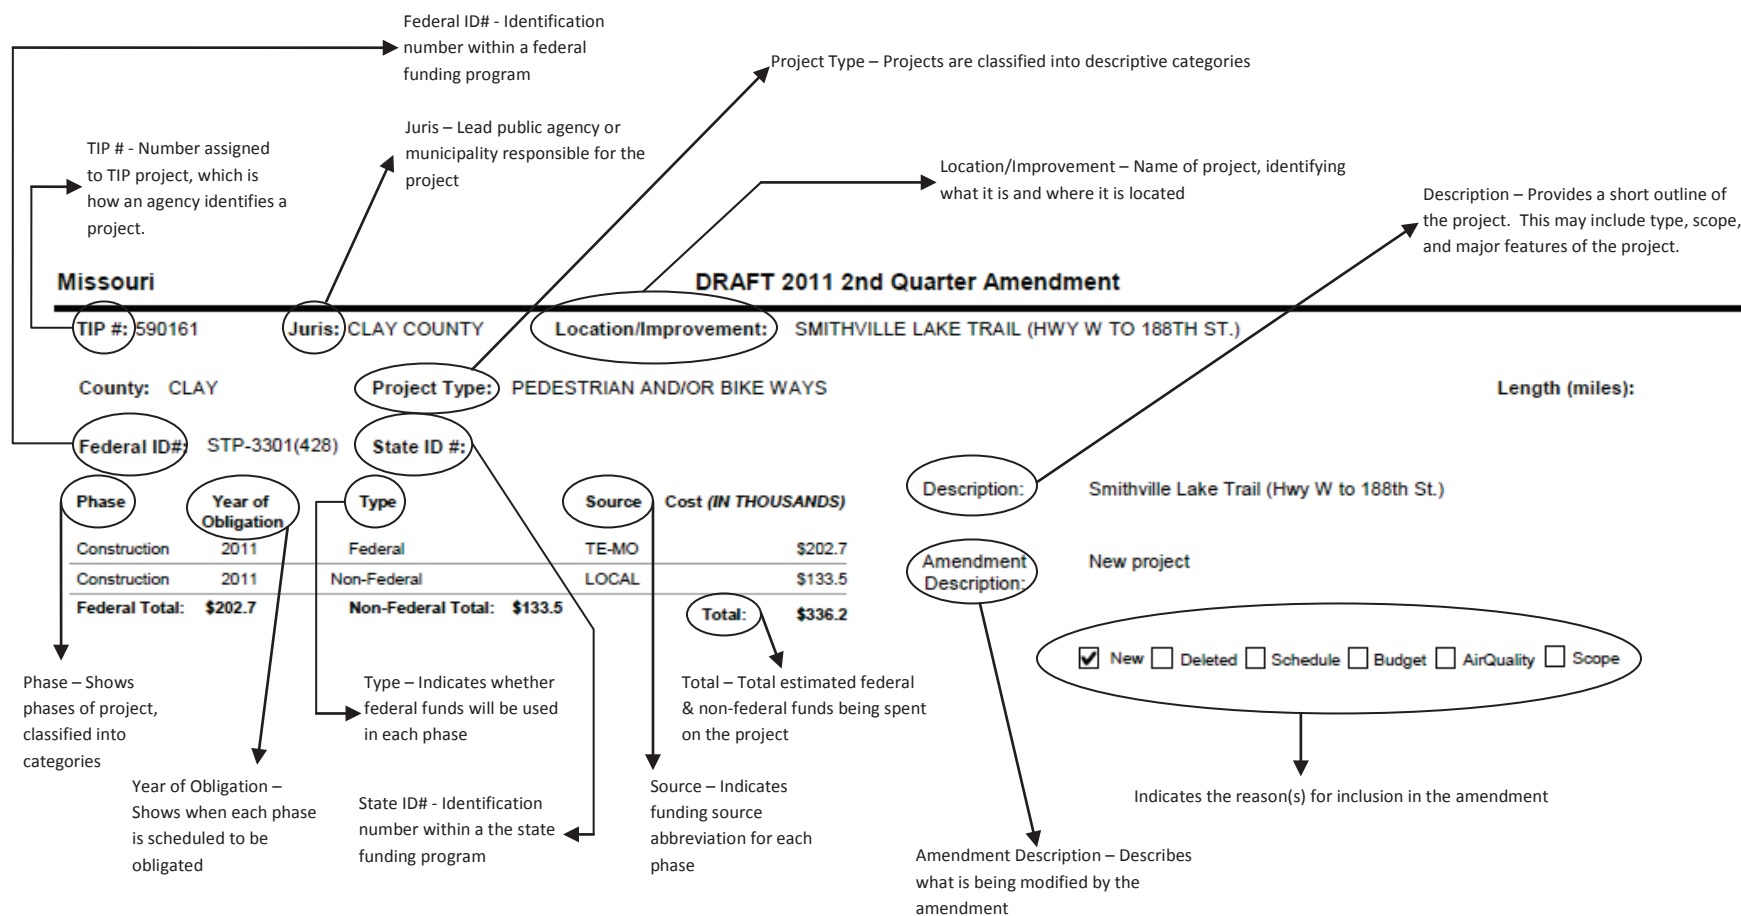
Federal ID# - Identification number within a federal funding program

Project Type – Projects are classified into descriptive categories

Juris – Lead public agency or municipality responsible for the project

TIP # - Number assigned to TIP project, which is how an agency identifies a project.

Location/Improvement – Name of project, identifying what it is and where it is located

Description – Provides a short outline of the project. This may include type, scope, and major features of the project.

Missouri

DRAFT 2011 2nd Quarter Amendment

TIP #: 590161 Juris: CLAY COUNTY Location/Improvement: SMITHVILLE LAKE TRAIL (HWY W TO 188TH ST.)

County: CLAY Project Type: PEDESTRIAN AND/OR BIKE WAYS Length (miles):

Federal ID#: STP-3301(428) State ID #:

Description: Smithville Lake Trail (Hwy W to 188th St.)

| Phase | Year of Obligation | Type | Source | Cost (IN THOUSANDS) |
|---|---|---|---|---|
| Construction | 2011 | Federal | TE-MO | \$202.7 |
| Construction | 2011 | Non-Federal | LOCAL | \$133.5 |
| Federal Total: | \$202.7 | Non-Federal Total: \$133.5 | Total: | \$336.2 |

Amendment Description: New project

☑ New ☐ Deleted ☐ Schedule ☐ Budget ☐ AirQuality ☐ Scope

Phase – Shows phases of project, classified into categories

Type – Indicates whether federal funds will be used in each phase

Total – Total estimated federal & non-federal funds being spent on the project

Year of Obligation – Shows when each phase is scheduled to be obligated

State ID# - Identification number within a the state funding program

Source – Indicates funding source abbreviation for each phase

Indicates the reason(s) for inclusion in the amendment

Amendment Description – Describes what is being modified by the amendment